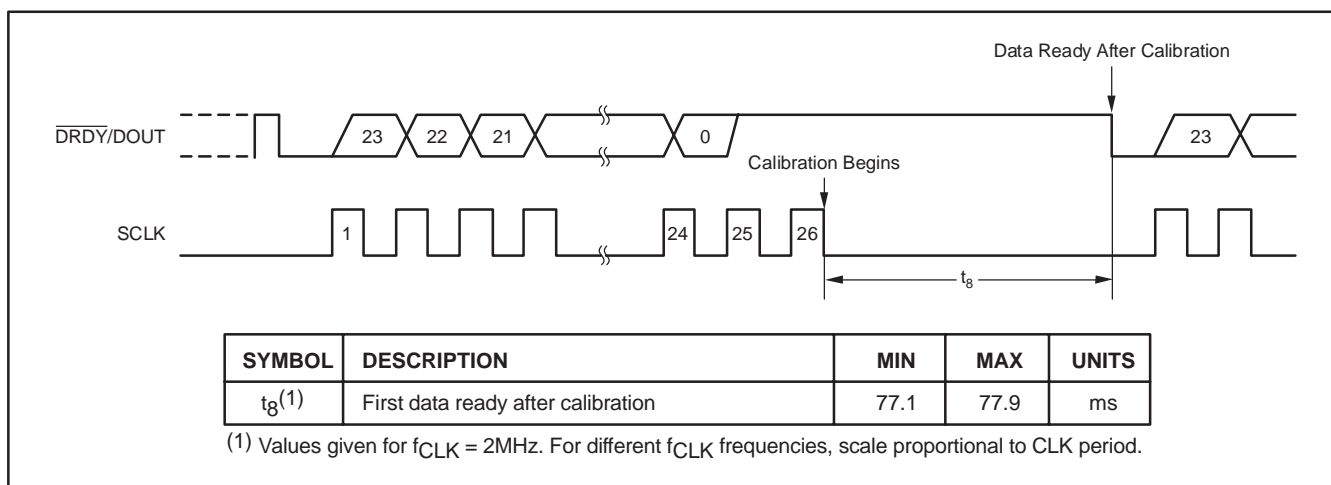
Data Ready After Calibration

$\overline{DRDY}$/DOUT

23 22 21 0 23

Calibration Begins

SCLK

1 24 25 26

$t_8$

| SYMBOL | DESCRIPTION | MIN | MAX | UNITS |
|---|---|---|---|---|
| $t_8^{(1)}$ | First data ready after calibration | 77.1 | 77.9 | ms |

(1) Values given for $f_{CLK}$ = 2MHz. For different $f_{CLK}$ frequencies, scale proportional to CLK period.